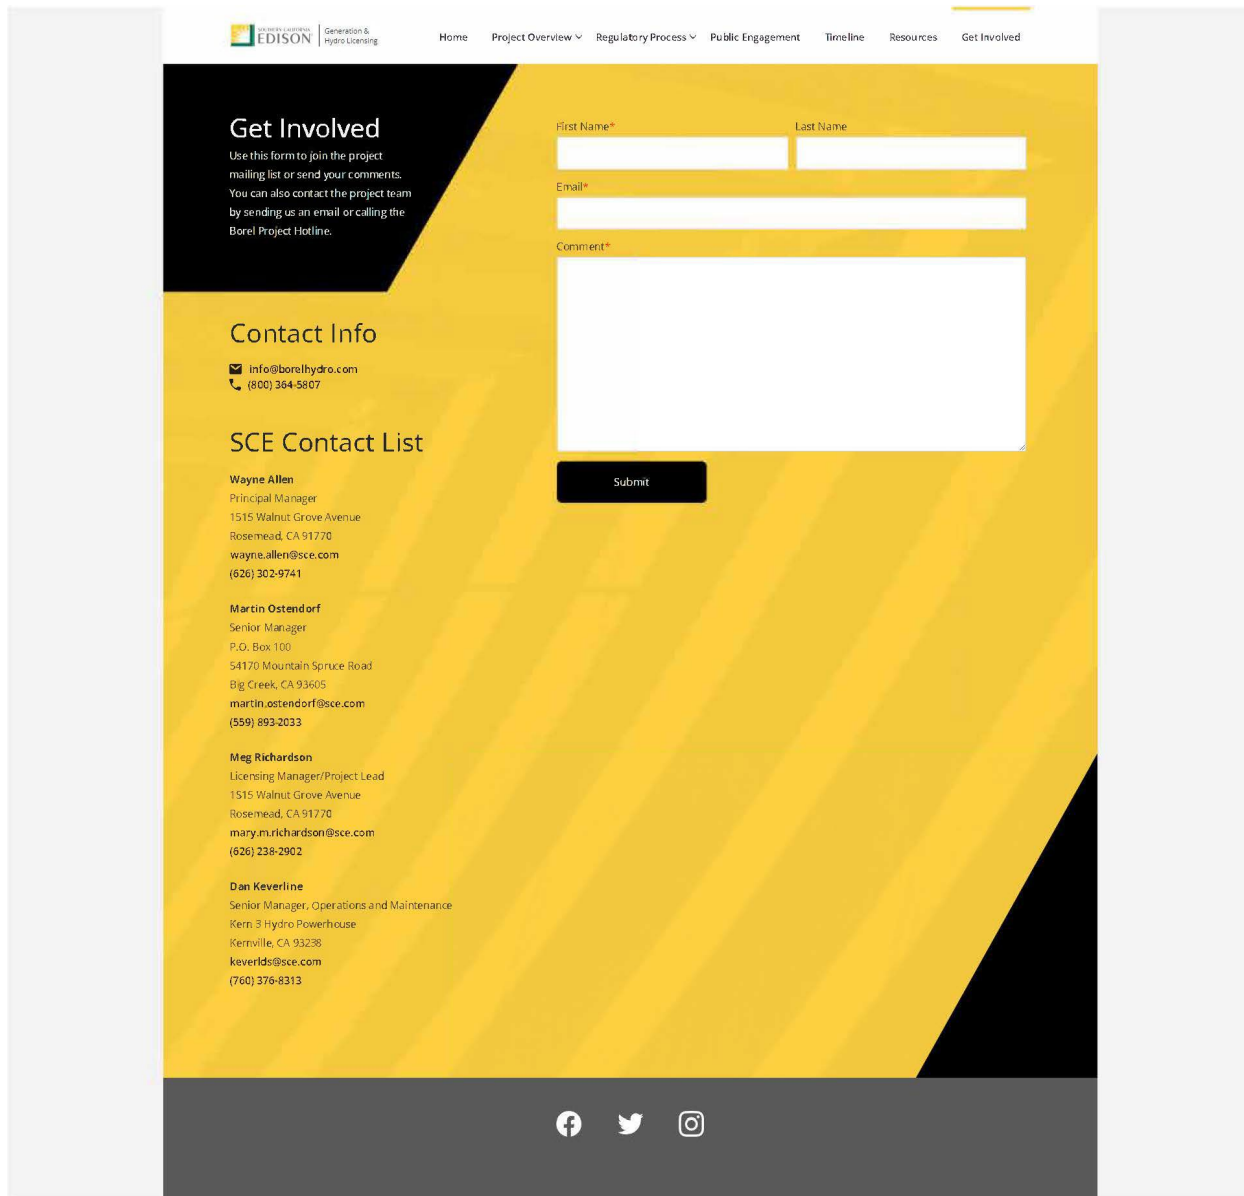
SOUTHERN CALIFORNIA EDISON | Generation & Hydro Licensing

Home Project Overview Regulatory Process Public Engagement Timeline Resources Get Involved

Get Involved

Use this form to join the project mailing list or send your comments. You can also contact the project team by sending us an email or calling the Borel Project Hotline.

First Name* Last Name

Email*

Comment*

Submit

Contact Info

info@borelhydro.com
(800) 364-5807

SCE Contact List

Wayne Allen
Principal Manager
1515 Walnut Grove Avenue
Rosemead, CA 91770
wayne.allen@sce.com
(626) 302-9741

Martin Ostendorf
Senior Manager
P.O. Box 100
54170 Mountain Spruce Road
Big Creek, CA 93605
martin.ostendorf@sce.com
(559) 893-2033

Meg Richardson
Licensing Manager/Project Lead
1515 Walnut Grove Avenue
Rosemead, CA 91770
mary.m.richardson@sce.com
(626) 238-2902

Dan Keverline
Senior Manager, Operations and Maintenance
Kern 3 Hydro Powerhouse
Kernville, CA 93238
keverlds@sce.com
(760) 376-8313